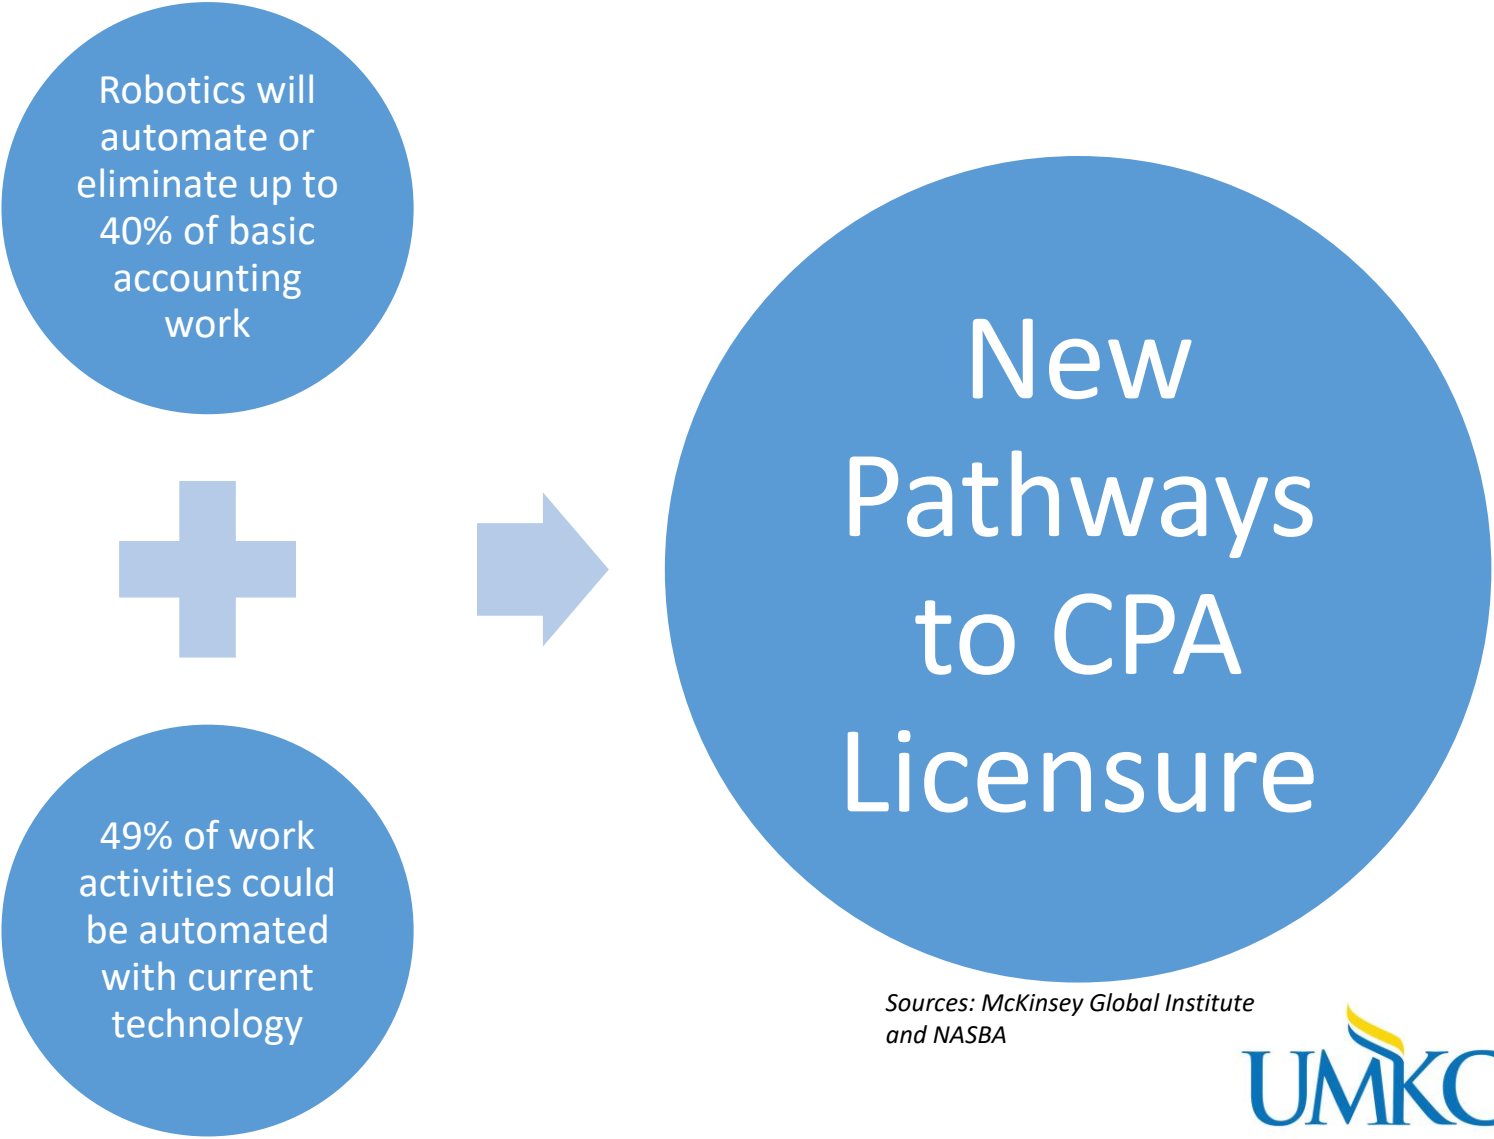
Robotics will automate or eliminate up to 40% of basic accounting work

49% of work activities could be automated with current technology

New Pathways to CPA Licensure

Sources: McKinsey Global Institute and NASBA

UMKC